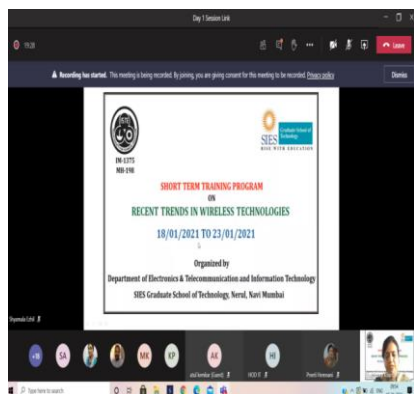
Day 1 Session Link

19:28

Leave

Recording has started. This meeting is being recorded. By joining, you are giving consent for this meeting to be recorded. Privacy policy

Dismiss

IN-1375
MH-198

SIES Graduate School of Technology
RISE WITH EDUCATION

SHORT TERM TRAINING PROGRAM
ON
RECENT TRENDS IN WIRELESS TECHNOLOGIES

18/01/2021 TO 23/01/2021

Organized by
Department of Electronics & Telecommunication and Information Technology
SIES Graduate School of Technology, Nerul, Navi Mumbai

Shyamala Ezhil

+16

SA

MK

KP

AK

HI

HOD IT

Preeti Hemnani

Type here to search